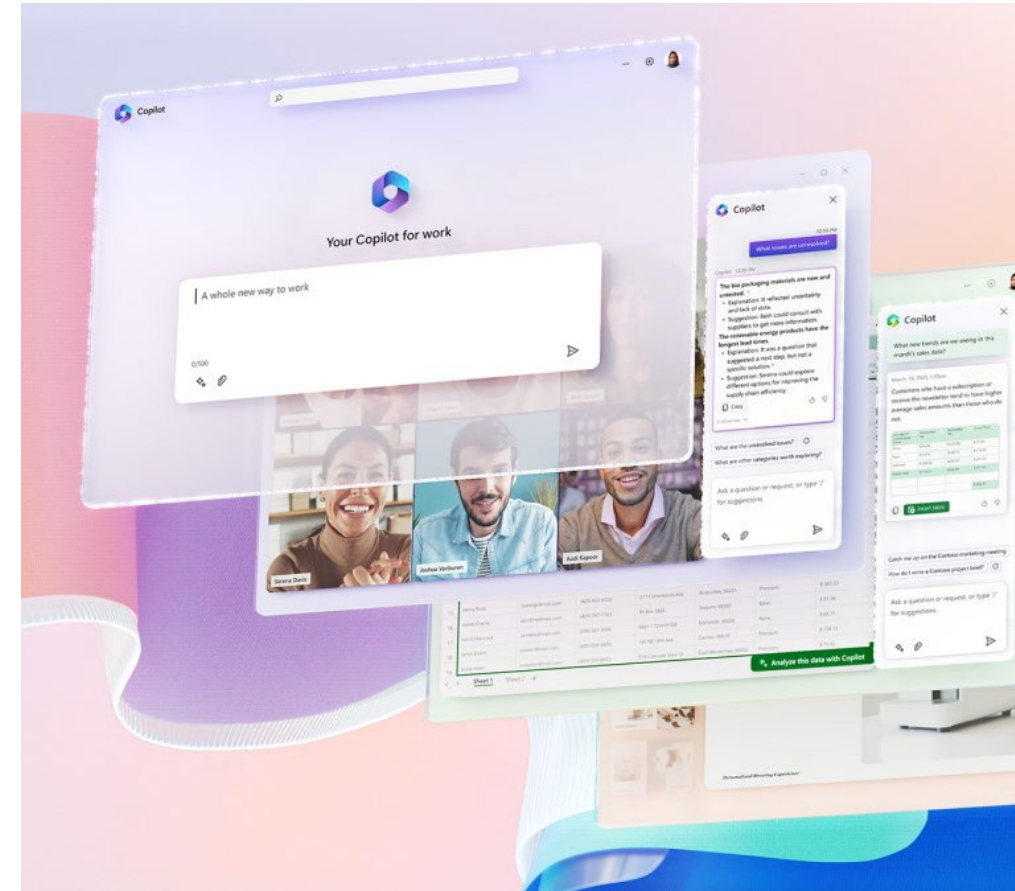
Copilot

Your Copilot for work

A whole new way to work

0/500

Copilot

What issues are unresolved?

The bio packaging materials are new and untested.
• Explanation: It reflected uncertainty and lack of skills.
• Suggestion: Beth could consult with suppliers to get more information.
The renewable energy products have the longest lead times.
• Explanation: It was a question that suggested a next step, but not a specific solution.
• Suggestion: Serena could explore different options for improving the supply chain efficiency.

Copy

What are the unresolved issues?

What are other categories worth exploring?

Ask a question or request, or type '/' for suggestions

Serena Davis

Joshua Vanburen

Aadi Kapoor

Copilot

What new trends are we seeing in this month's sales data?

Customers who have a subscription or receive the newsletter tend to have higher average sales amounts than those who do not.

Insert table

Catch me up on the Contoso marketing meeting

How do I write a Contoso project brief?

Ask a question or request, or type '/' for suggestions

Analyze this data with Copilot

Sheet 1

Sheet 2

Personalized Browsing Experience